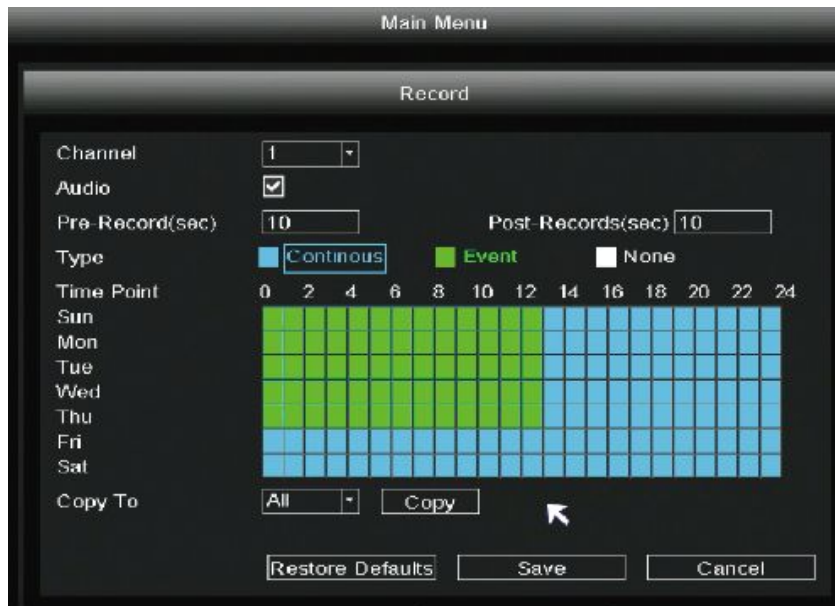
Main Menu

Record

Channel 1

Audio

Pre-Record(sec) 10 Post-Records(sec) 10

Type Continous Event None

Time Point 0 2 4 6 8 10 12 14 16 18 20 22 24

Sun
Mon
Tue
Wed
Thu
Fri
Sat

Copy To All Copy

Restore Defaults Save Cancel